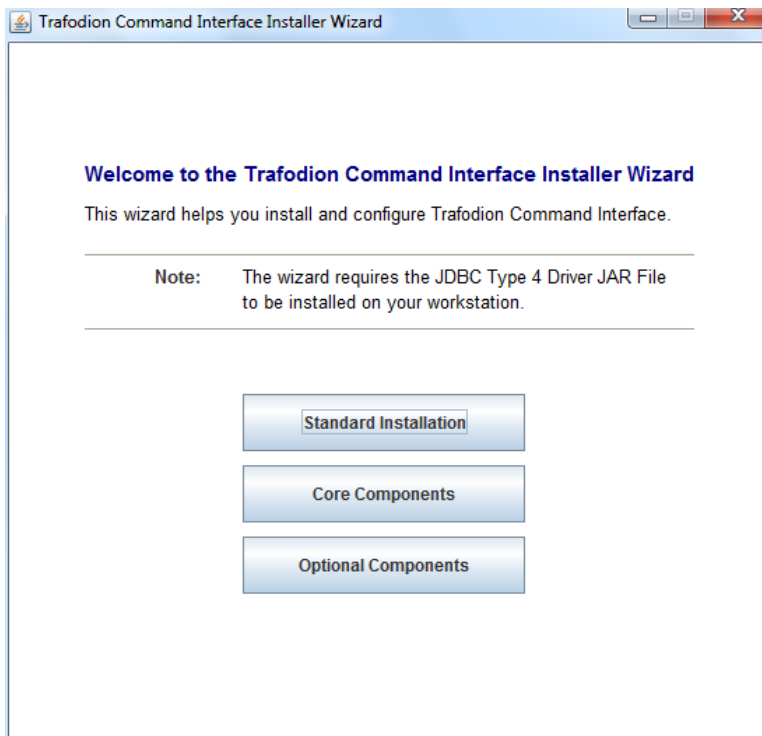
Trafodion Command Interface Installer Wizard

Welcome to the Trafodion Command Interface Installer Wizard

This wizard helps you install and configure Trafodion Command Interface.

Note: The wizard requires the JDBC Type 4 Driver JAR File to be installed on your workstation.

Standard Installation

Core Components

Optional Components